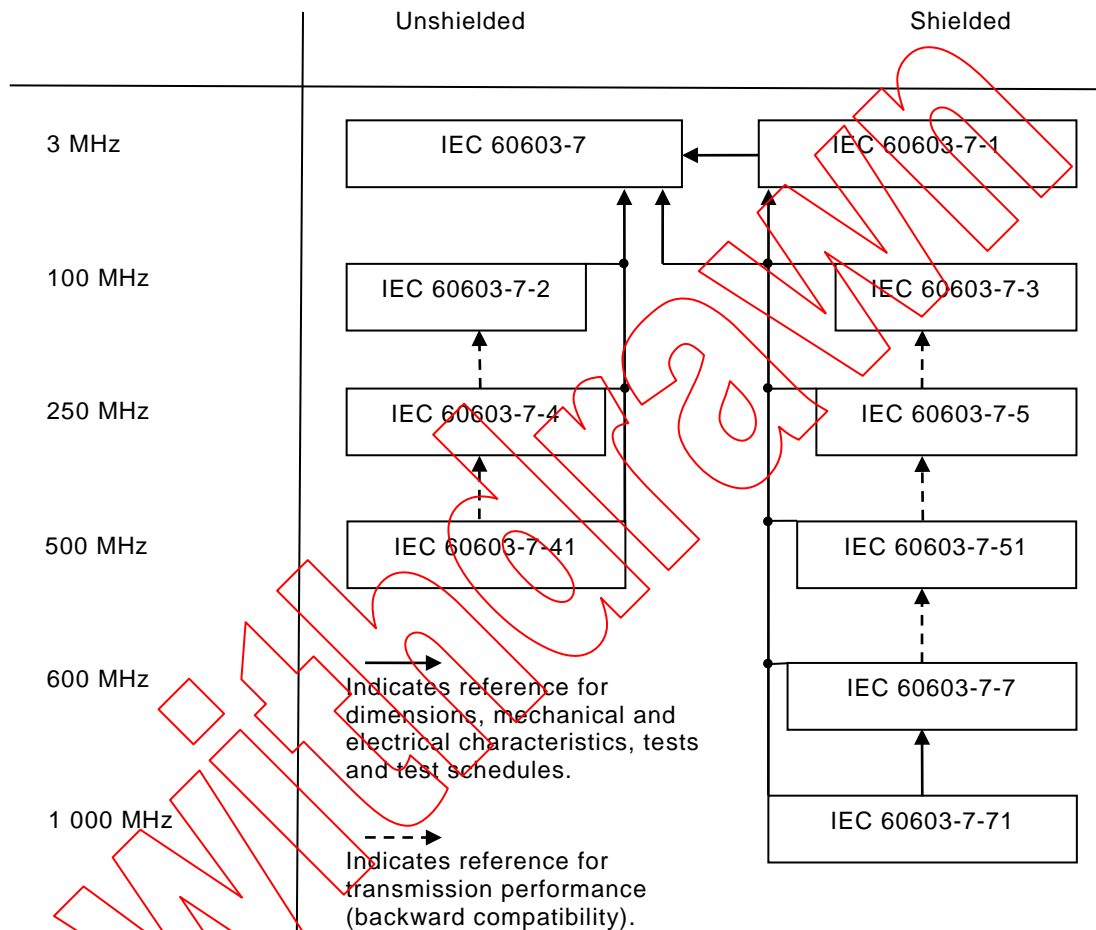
Unshielded

Shielded

3 MHz

IEC 60603-7

IEC 60603-7-1

100 MHz

IEC 60603-7-2

IEC 60603-7-3

250 MHz

IEC 60603-7-4

IEC 60603-7-5

500 MHz

IEC 60603-7-41

IEC 60603-7-51

600 MHz

Indicates reference for dimensions, mechanical and electrical characteristics, tests and test schedules.

IEC 60603-7-7

1 000 MHz

IEC 60603-7-71

Indicates reference for transmission performance (backward compatibility).

Withdrawn